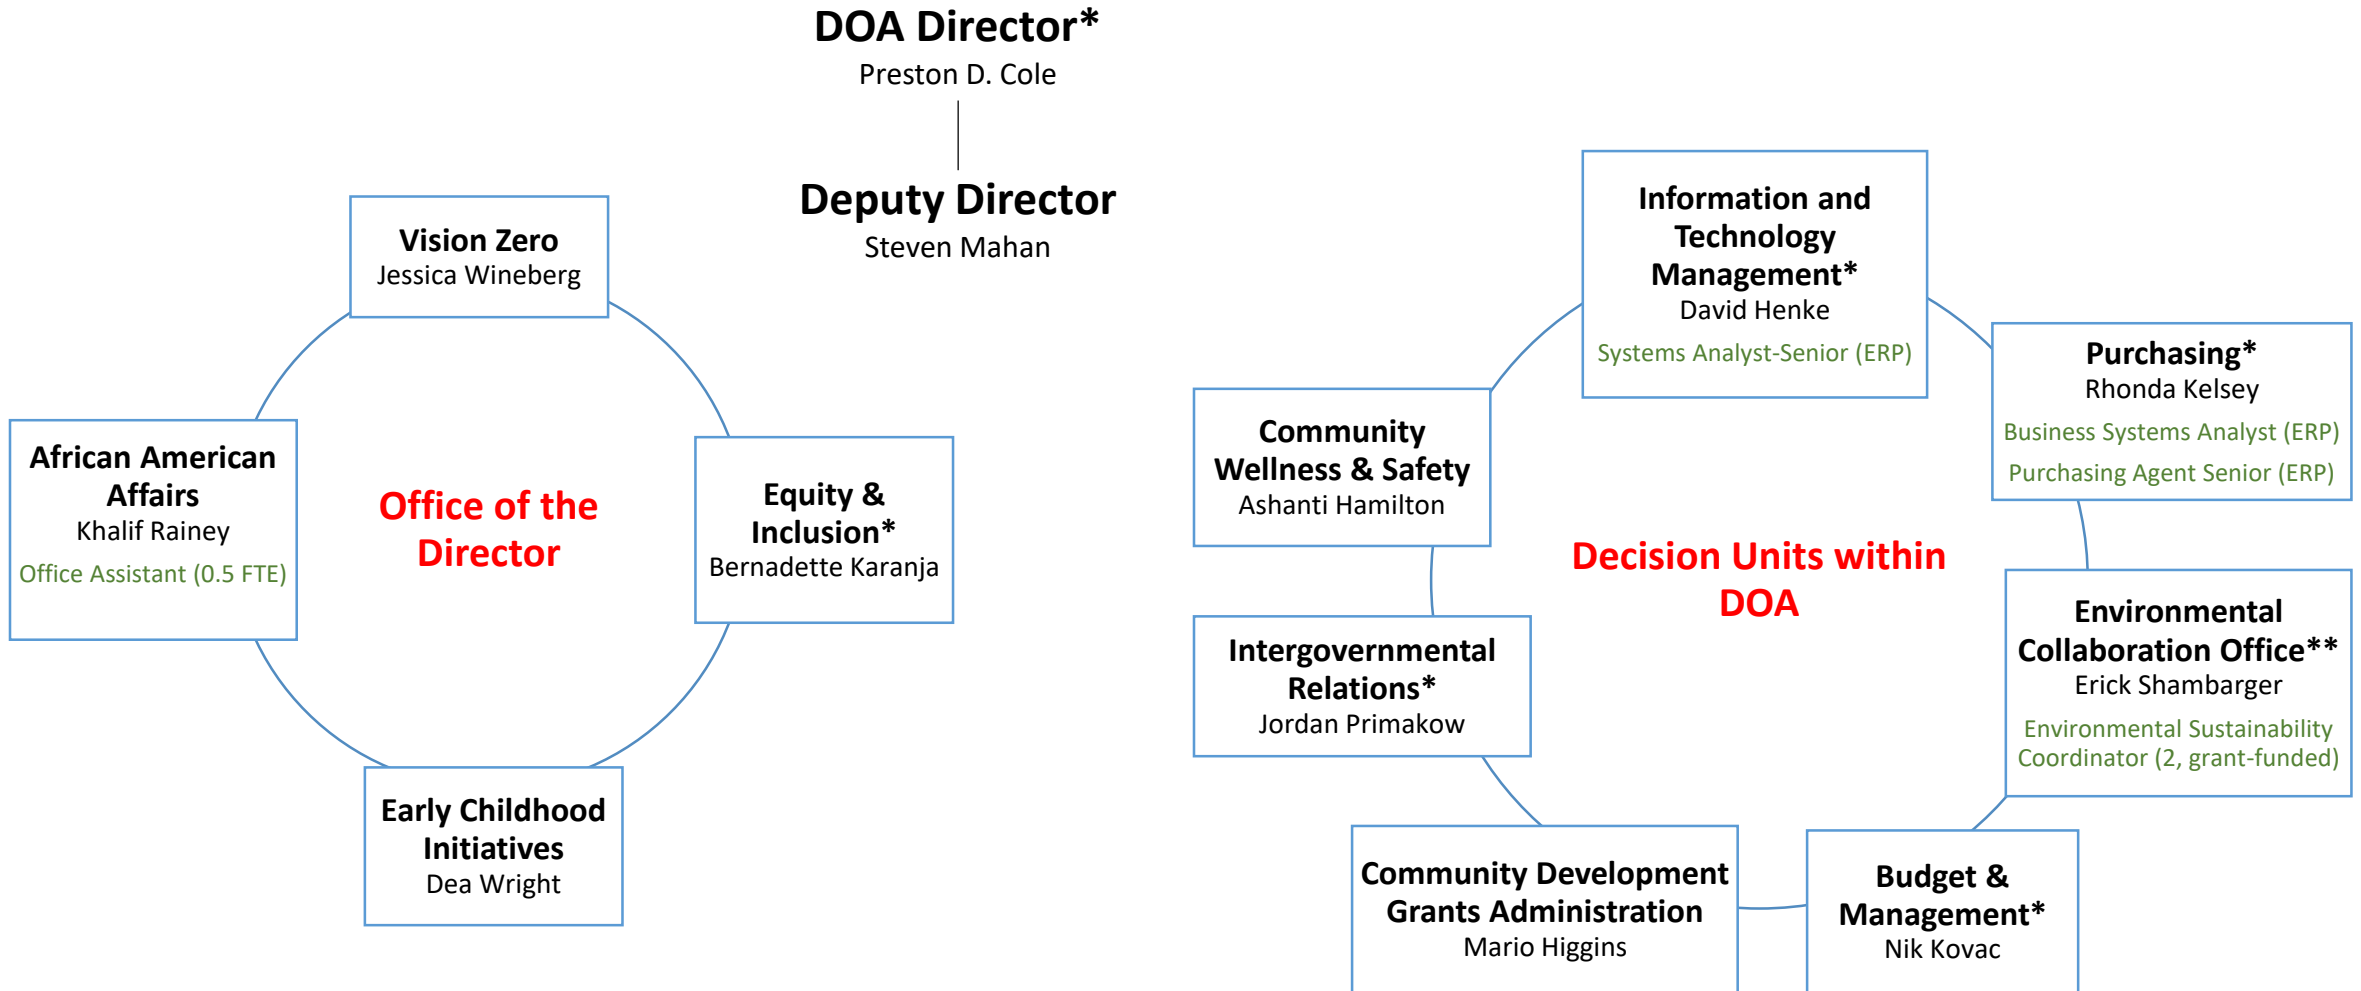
DOA Director*
Preston D. Cole

Deputy Director
Steven Mahan

Vision Zero
Jessica Wineberg

African American Affairs
Khalif Rainey
Office Assistant (0.5 FTE)

Office of the Director

Equity & Inclusion*
Bernadette Karanja

Early Childhood Initiatives
Dea Wright

Information and Technology Management*
David Henke
Systems Analyst-Senior (ERP)

Purchasing*
Rhonda Kelsey
Business Systems Analyst (ERP)
Purchasing Agent Senior (ERP)

Community Wellness & Safety
Ashanti Hamilton

Decision Units within DOA

Environmental Collaboration Office**
Erick Shambarger
Environmental Sustainability Coordinator (2, grant-funded)

Intergovernmental Relations*
Jordan Primakow

Community Development Grants Administration
Mario Higgins

Budget & Management*
Nik Kovac